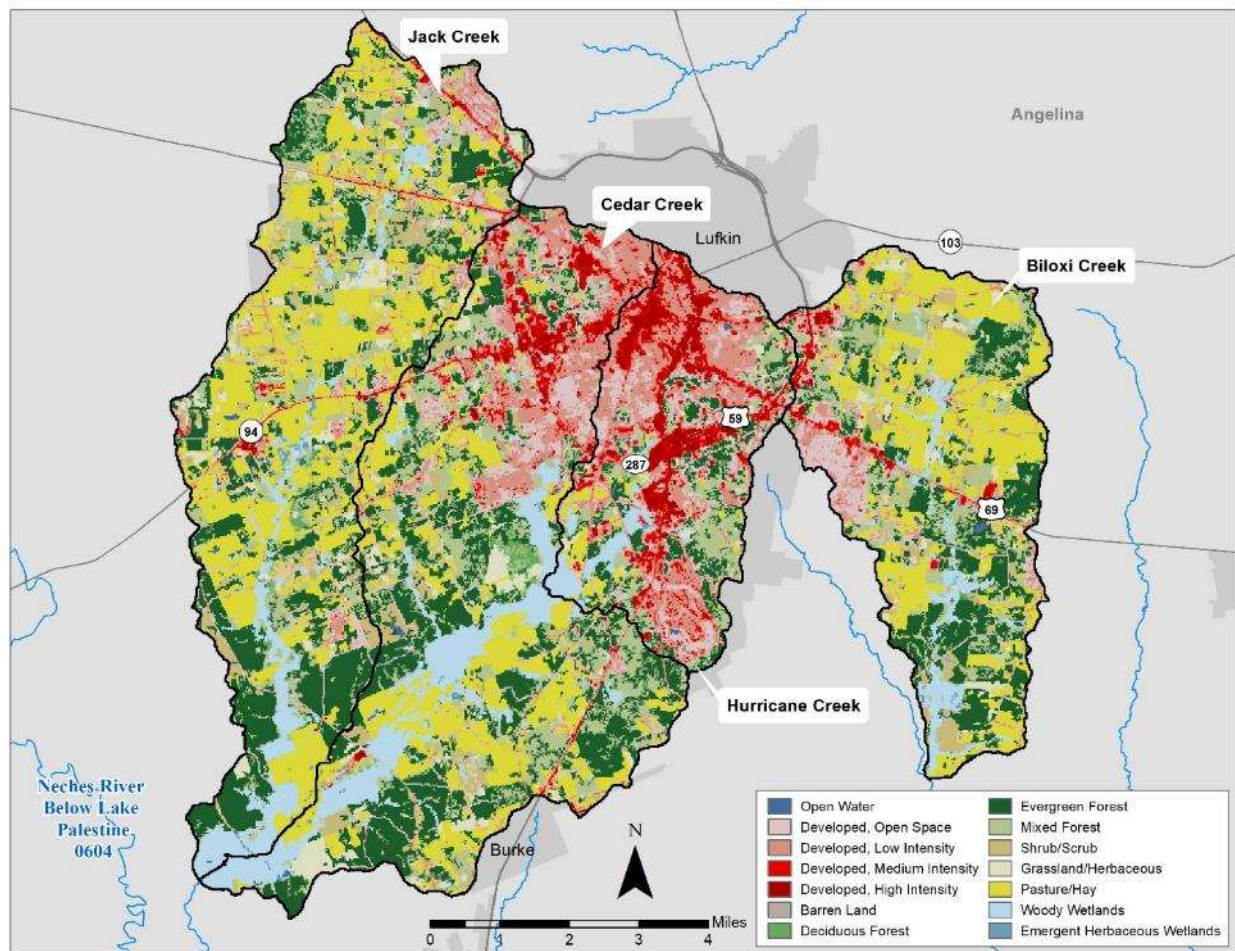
Jack Creek

Angelina

Cedar Creek

Lufkin

103

Biloxi Creek

94

59

287

69

Hurricane Creek

Neches River Below Lake Palestine 0604

Burke

N

0 1 2 3 4 Miles

| | |
|---|---|
| Open Water | Evergreen Forest |
| Developed, Open Space | Mixed Forest |
| Developed, Low Intensity | Shrub/Scrub |
| Developed, Medium Intensity | Grassland/Herbaceous |
| Developed, High Intensity | Pasture/Hay |
| Barren Land | Woody Wetlands |
| Deciduous Forest | Emergent Herbaceous Wetlands |